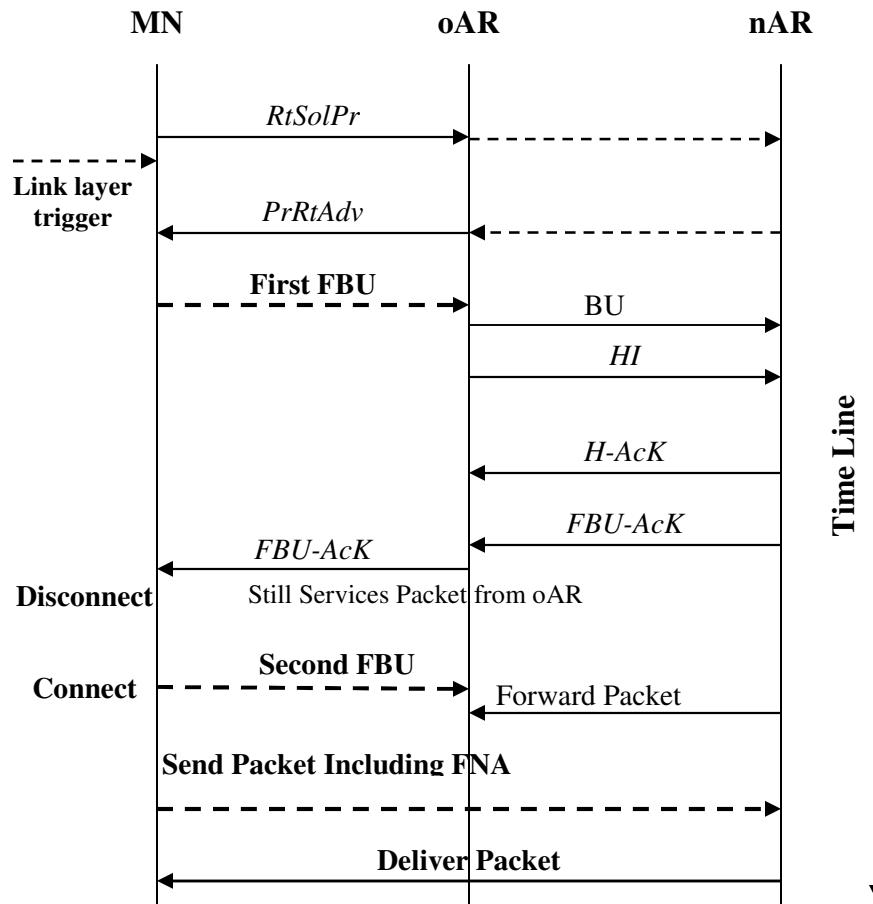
MN oAR nAR

RtSolPr

Link layer trigger

PrRtAdv

First FBU

BU

HI

H-AcK

FBU-AcK

FBU-AcK

Disconnect

Still Services Packet from oAR

Second FBU

Connect

Forward Packet

Send Packet Including FNA

Deliver Packet

Time Line